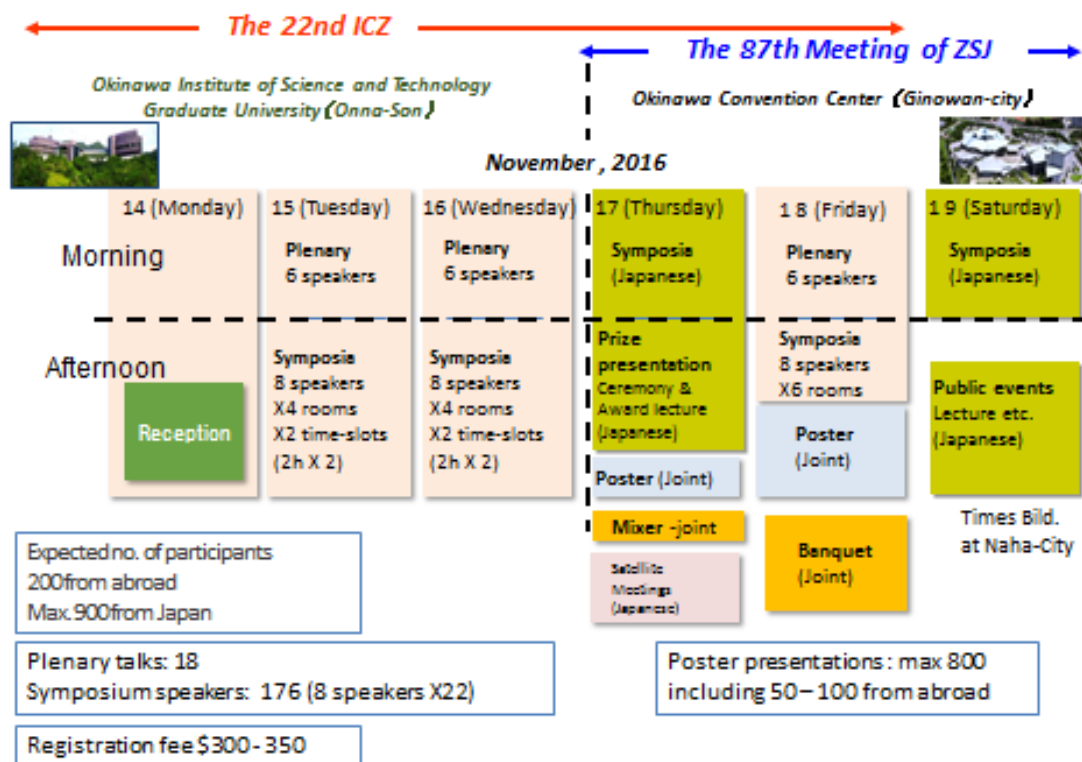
The 22nd ICZ

The 87th Meeting of ZSJ

Okinawa Institute of Science and Technology Graduate University (Onna-Son)

Okinawa Convention Center (Ginowan-city)

November , 2016

|  | 14 (Monday) | 15 (Tuesday) | 16 (Wednesday) | 17 (Thursday) | 1 8 (Friday) | 1 9 (Saturday) |
|---|---|---|---|---|---|---|
| Morning |  | Plenary 6 speakers | Plenary 6 speakers | Symposia (Japanese) | Plenary 6 speakers | Symposia (Japanese) |
| Afternoon | Reception | Symposia 8 speakers X4 rooms X2 time-slots (2h X 2) | Symposia 8 speakers X4 rooms X2 time-slots (2h X 2) | Prize presentation Ceremony & Award lecture (Japanese) | Symposia 8 speakers X6 rooms | Public events Lecture etc. (Japanese) |
|  |  |  |  | Poster (Joint) | Poster (Joint) | Times Bild. at Naha-City |
|  |  |  |  | Mixer -joint | Banquet (Joint) |  |
|  |  |  |  | Satellite Meetings (Japanese) |  |  |

Expected no. of participants
200from abroad
Max.900from Japan

Plenary talks: 18
Symposium speakers: 176 (8 speakers X22)

Poster presentations : max 800
including 50 – 100 from abroad

Registration fee $300 - 350